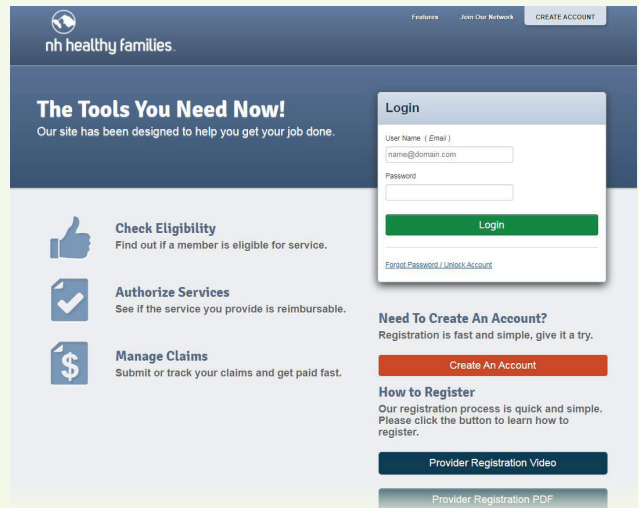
nh healthy families.

Features
Join Our Network
CREATE ACCOUNT

The Tools You Need Now!
Our site has been designed to help you get your job done.

Login
User Name ( Email )
name@domain.com
Password
Login
Forgot Password / Unlock Account

Check Eligibility
Find out if a member is eligible for service.

Authorize Services
See if the service you provide is reimbursable.

Manage Claims
Submit or track your claims and get paid fast.

Need To Create An Account?
Registration is fast and simple, give it a try.
Create An Account

How to Register
Our registration process is quick and simple. Please click the button to learn how to register.
Provider Registration Video
Provider Registration PDF